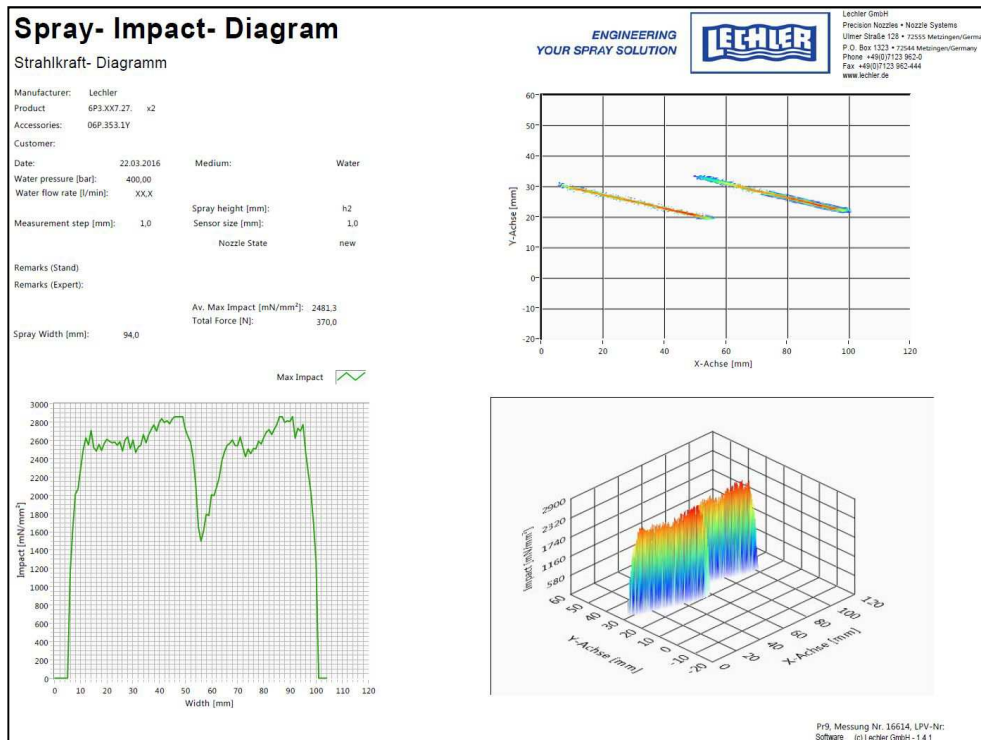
Spray- Impact- Diagram

Strahlkraft- Diagramm

ENGINEERING YOUR SPRAY SOLUTION

LECHLER

Lechler GmbH
Precision Nozzles • Nozzle Systems
Ulmer Straße 128 • 72555 Metzingen/Germa
P.O. Box 1323 • 72544 Metzingen/Germany
Phone +49(0)7123 962-0
Fax +49(0)7123 962-444
www.lechler.de

Manufacturer: Lechler
Product 6P3.XX7.27. x2
Accessories: 06P.353.1Y
Customer:

Date: 22.03.2016
Medium: Water
Water pressure [bar]: 400,00
Water flow rate [l/min]: XX,X
Spray height [mm]: h2
Measurement step [mm]: 1,0
Sensor size [mm]: 1,0
Nozzle State new

Remarks (Stand)
Remarks (Expert):

Av. Max Impact [mN/mm²]: 2481,3
Total Force [N]: 370,0
Spray Width [mm]: 94,0

Y-Achse [mm]
60 50 40 30 20 10 0 -10 -20
0 20 40 60 80 100 120
X-Achse [mm]

Max Impact

Impact [mN/mm²]
3000 2800 2600 2400 2200 2000 1800 1600 1400 1200 1000 800 600 400 200 0
0 10 20 30 40 50 60 70 80 90 100 110 120
Width [mm]

Impact [mN/mm²]
2900 2320 1740 1160 580
60 50 40 30 20 10 0 -10 -20
Y-Achse [mm]
0 20 40 60 80 100 120
X-Achse [mm]

Pr9, Messung Nr. 16614, LPV-Nr:
Software (c) Lechler GmbH - 1.4.1